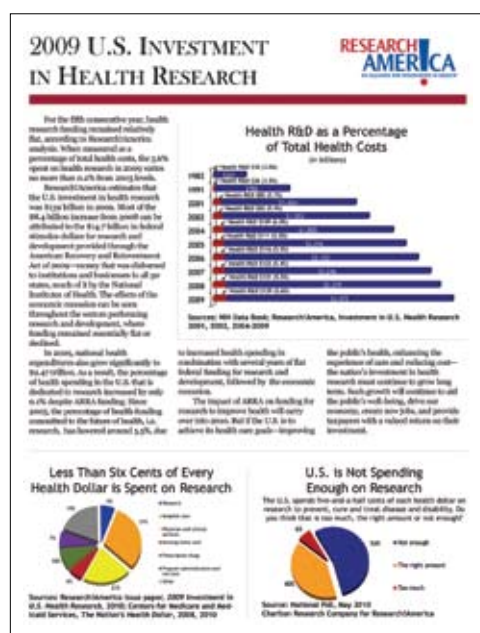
2009 U.S. INVESTMENT IN HEALTH RESEARCH

RESEARCH!AMERICA

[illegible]

For the fifth consecutive year, health research funding remained relatively flat, according to Research!America analysis. When measured as a percentage of total health costs, the 5.6% spent on health research in 2009 varies no more than 0.1% from 2005 levels.

Research!America estimates that the U.S. investment in health research was $139 billion in 2009. Most of the $8.4 billion increase from 2008 can be attributed to the $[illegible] billion in federal stimulus dollars for research and development provided through the American Recovery and Reinvestment Act of 2009—money that was disbursed to institutions and businesses in all 50 states, much of it by the National Institutes of Health. The effects of the economic recession can be seen throughout the sectors performing research and development, where funding remained essentially flat or declined.

In 2009, national health expenditures also grew significantly to $2.47 trillion. As a result, the percentage of health spending in the U.S. that is dedicated to research increased by only 0.1% despite ARRA funding. Since 2005, the percentage of health funding committed to the future of health, i.e. research, has hovered around 5.5%, due to increased health spending in combination with several years of flat federal funding for research and development, followed by the economic recession.

The impact of ARRA on funding for research to improve health will carry over into 2010. But if the U.S. is to achieve its health care goals—improving the public's health, enhancing the experience of care and reducing cost—the nation's investment in health research must continue to grow long term. Such growth will continue to aid the public's well-being, drive our economy, create new jobs, and provide taxpayers with a valued return on their investment.

Health R&D as a Percentage of Total Health Costs
(in billions)

1983
1991
1997
2001
2003
2004
2005
2006
2007
2008
2009

Sources: NIH Data Book; Research!America, Investment in U.S. Health Research 2001, 2002, 2004-2009

Less Than Six Cents of Every Health Dollar is Spent on Research

Sources: Research!America issue paper, 2009 Investment in U.S. Health Research, 2010; Centers for Medicare and Medicaid Services, The Nation's Health Dollar, 2008, 2010

U.S. Is Not Spending Enough on Research

The U.S. spends five-and-a-half cents of each health dollar on research to prevent, cure and treat disease and disability. Do you think that is too much, the right amount or not enough?

Not enough
The right amount
Too much

Source: National Poll, May 2010
Charlton Research Company for Research!America